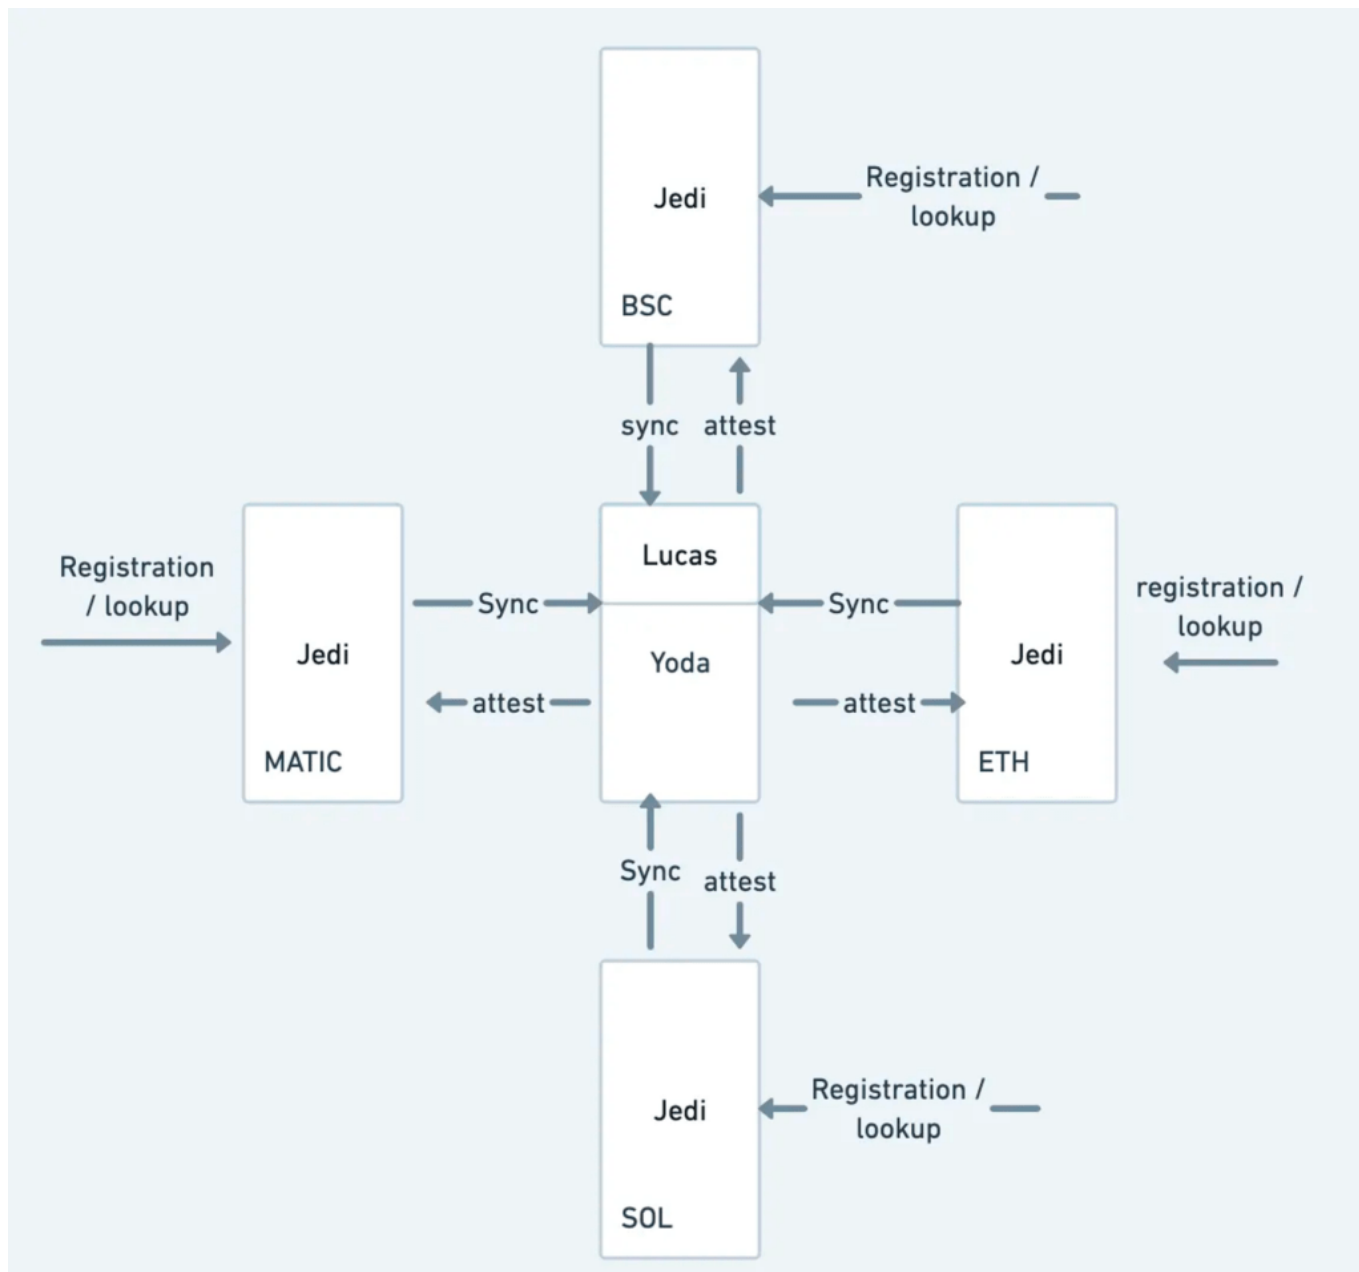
Jedi

BSC

Registration / lookup

sync

attest

Registration / lookup

Jedi

MATIC

Sync

attest

Lucas

Yoda

Sync

attest

Jedi

ETH

registration / lookup

Sync

attest

Jedi

SOL

Registration / lookup